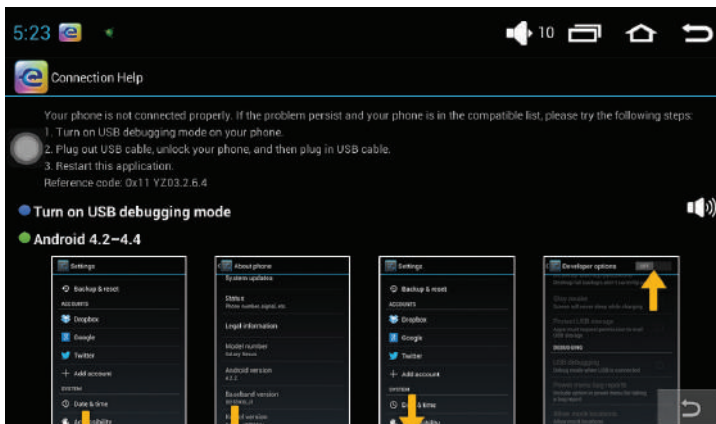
5:23

10

Connection Help

Your phone is not connected properly. If the problem persist and your phone is in the compatible list, please try the following steps:
1. Turn on USB debugging mode on your phone.
2. Plug out USB cable, unlock your phone, and then plug in USB cable.
3. Restart this application.
Reference code: 0x11 YZ03.2.6.4

Turn on USB debugging mode

Android 4.2~4.4

Settings
Backup & reset
ACCOUNTS
Dropbox
Google
Twitter
Add account
SYSTEM
Date & time
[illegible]

About phone
System updates
Status
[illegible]
Legal information
Model number
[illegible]
Android version
4.2.2
Baseband version
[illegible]
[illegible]

Settings
Backup & reset
ACCOUNTS
Dropbox
Google
Twitter
Add account
SYSTEM
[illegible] & time
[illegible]

Developer options
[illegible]
Stay awake
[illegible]
Protect USB storage
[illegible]
DEBUGGING
USB debugging
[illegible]
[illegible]
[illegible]